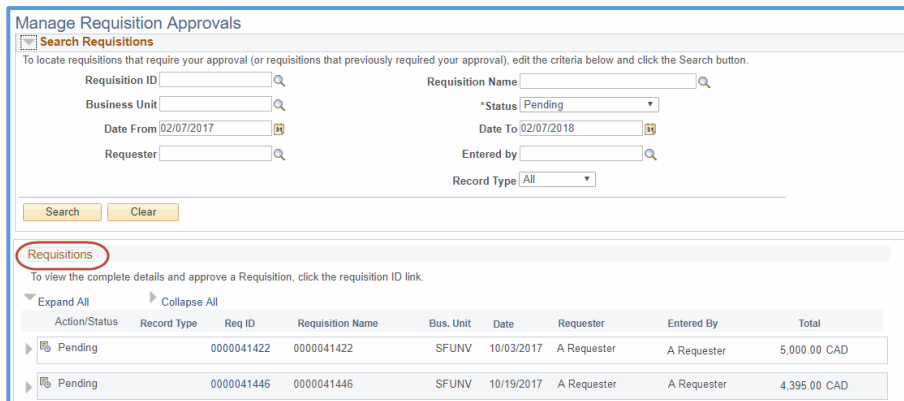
Manage Requisition Approvals

Search Requisitions

To locate requisitions that require your approval (or requisitions that previously required your approval), edit the criteria below and click the Search button.

Requisition ID

Requisition Name

Business Unit

*Status Pending

Date From 02/07/2017

Date To 02/07/2018

Requester

Entered by

Record Type All

Search Clear

Requisitions

To view the complete details and approve a Requisition, click the requisition ID link.

Expand All Collapse All

| Action/Status | Record Type | Req ID | Requisition Name | Bus. Unit | Date | Requester | Entered By | Total |
|---|---|---|---|---|---|---|---|---|
| Pending | | 0000041422 | 0000041422 | SFUNV | 10/03/2017 | A Requester | A Requester | 5,000.00 CAD |
| Pending | | 0000041446 | 0000041446 | SFUNV | 10/19/2017 | A Requester | A Requester | 4,395.00 CAD |